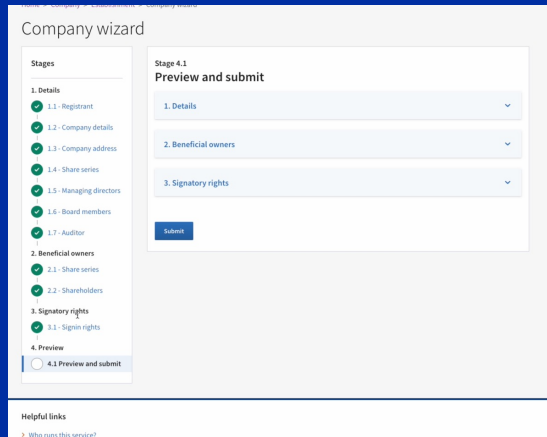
Home > Company > Establishment > Company wizard

Company wizard

Stages

1. Details
1.1 - Registrant
1.2 - Company details
1.3 - Company address
1.4 - Share series
1.5 - Managing directors
1.6 - Board members
1.7 - Auditor
2. Beneficial owners
2.1 - Share series
2.2 - Shareholders
3. Signatory rights
3.1 - Signin rights
4. Preview
4.1 Preview and submit

Stage 4.1
Preview and submit

1. Details

2. Beneficial owners

3. Signatory rights

Submit

Helpful links

> Who runs this service?